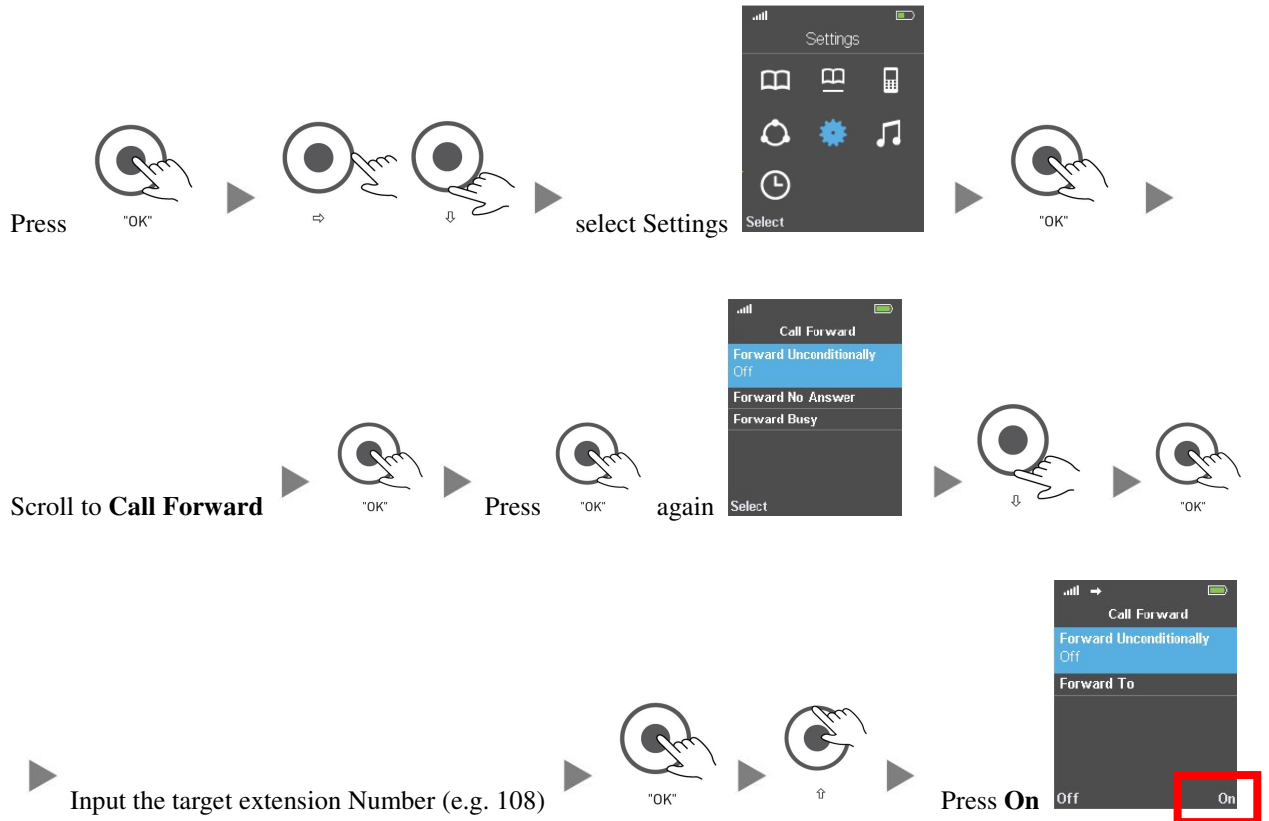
Press "OK" ⇨ ⇩ select Settings

Settings

Select

"OK"

Scroll to **Call Forward** "OK" Press "OK" again

Call Forward
Forward Unconditionally
Off
Forward No Answer
Forward Busy
Select

⇩ "OK"

Input the target extension Number (e.g. 108) "OK" ⇧ Press **On**

Call Forward
Forward Unconditionally
Off
Forward To
Off On